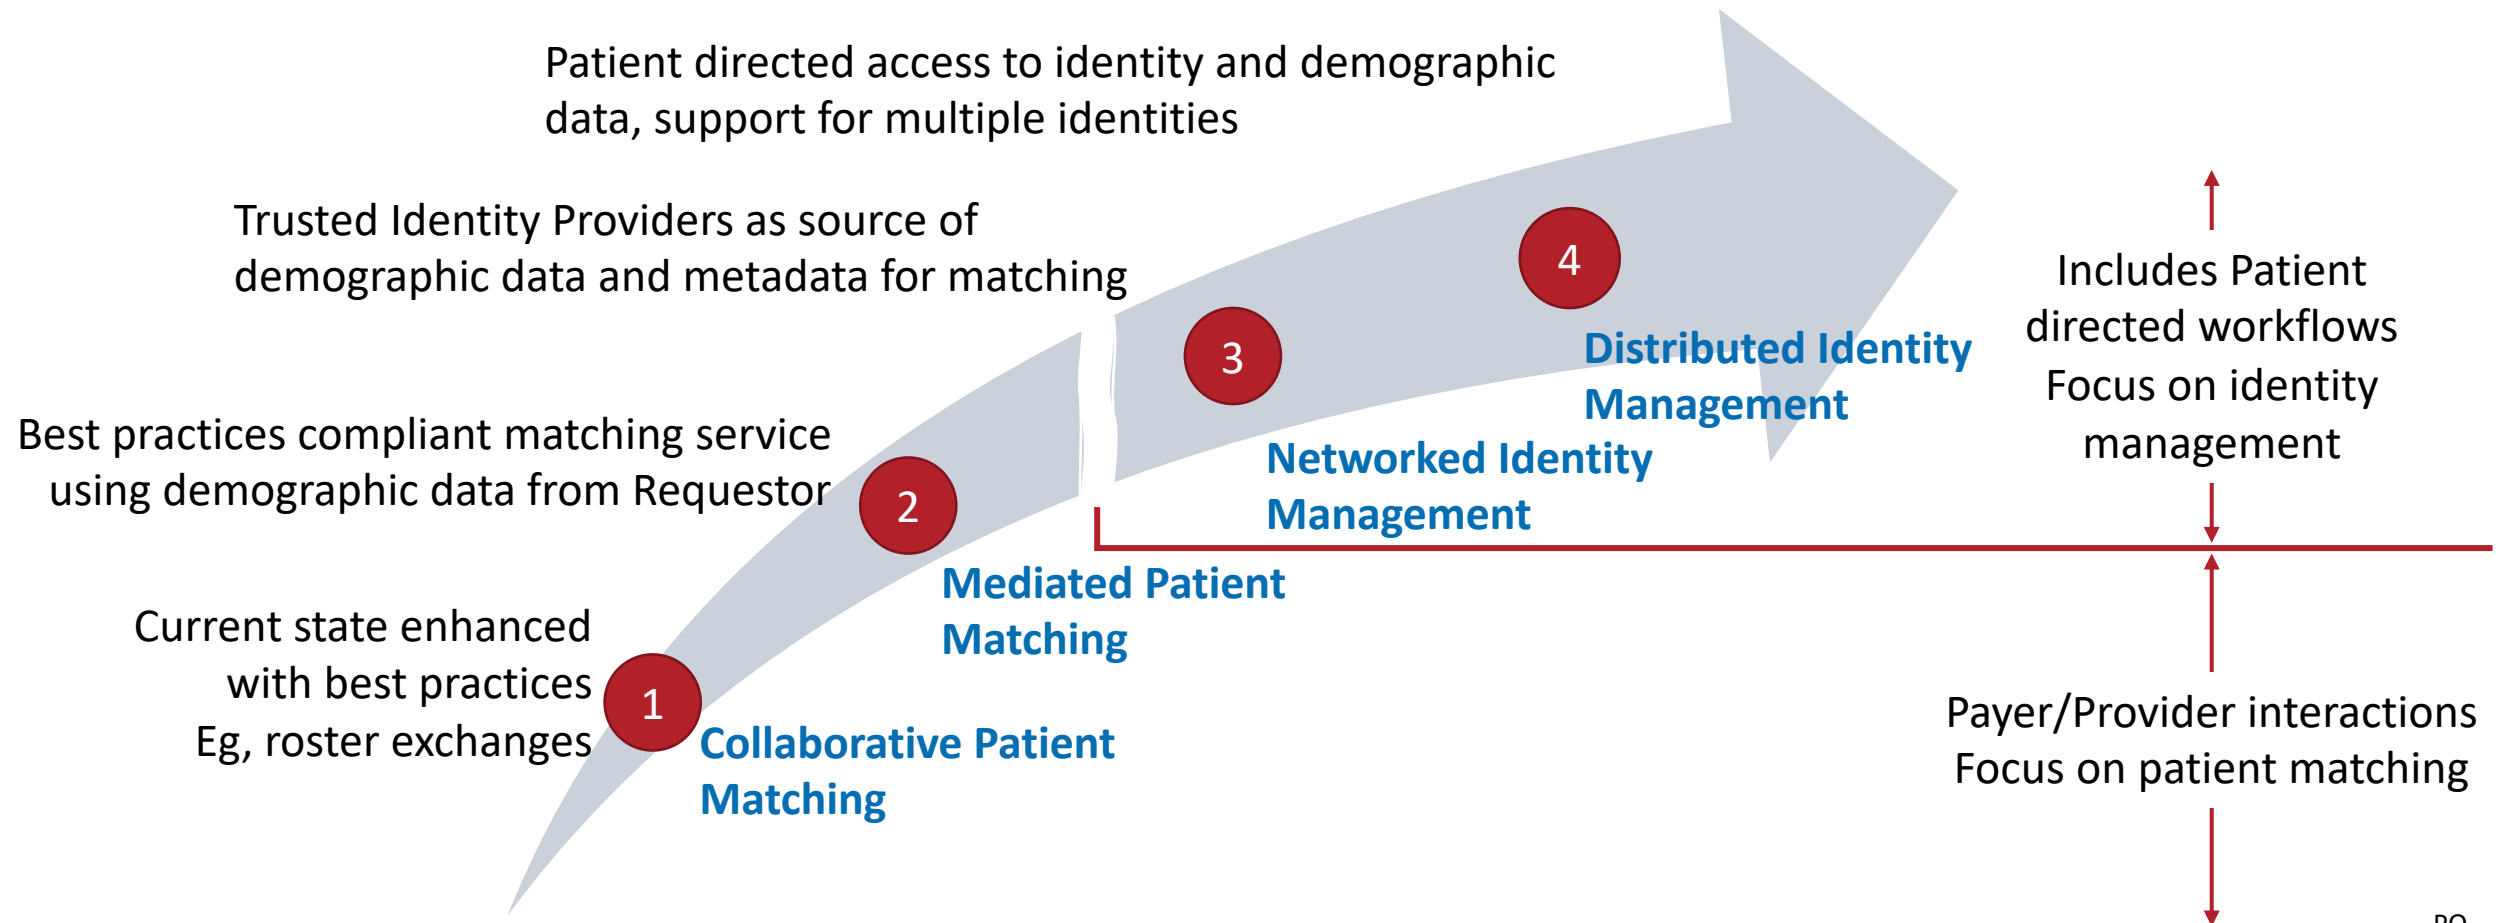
Patient directed access to identity and demographic data, support for multiple identities

Trusted Identity Providers as source of demographic data and metadata for matching

Best practices compliant matching service using demographic data from Requestor

Current state enhanced with best practices Eg, roster exchanges

4

3

2

1

Distributed Identity Management

Networked Identity Management

Mediated Patient Matching

Collaborative Patient Matching

Includes Patient directed workflows Focus on identity management

Payer/Provider interactions Focus on patient matching

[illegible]